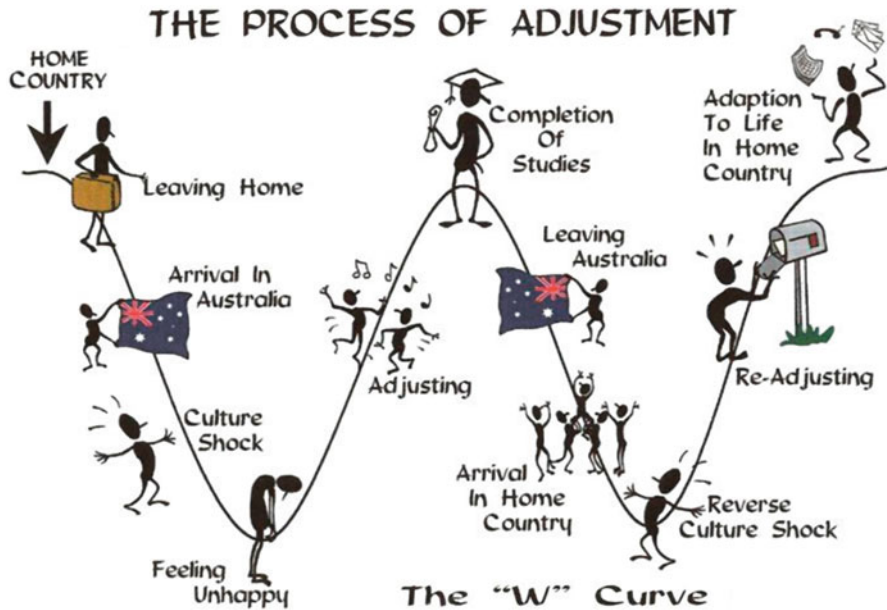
THE PROCESS OF ADJUSTMENT

HOME COUNTRY

Leaving Home

Arrival In Australia

Culture Shock

Feeling Unhappy

Adjusting

Completion Of Studies

Leaving Australia

Arrival In Home Country

Reverse Culture Shock

Re-Adjusting

Adaption To Life In Home Country

The "W" Curve